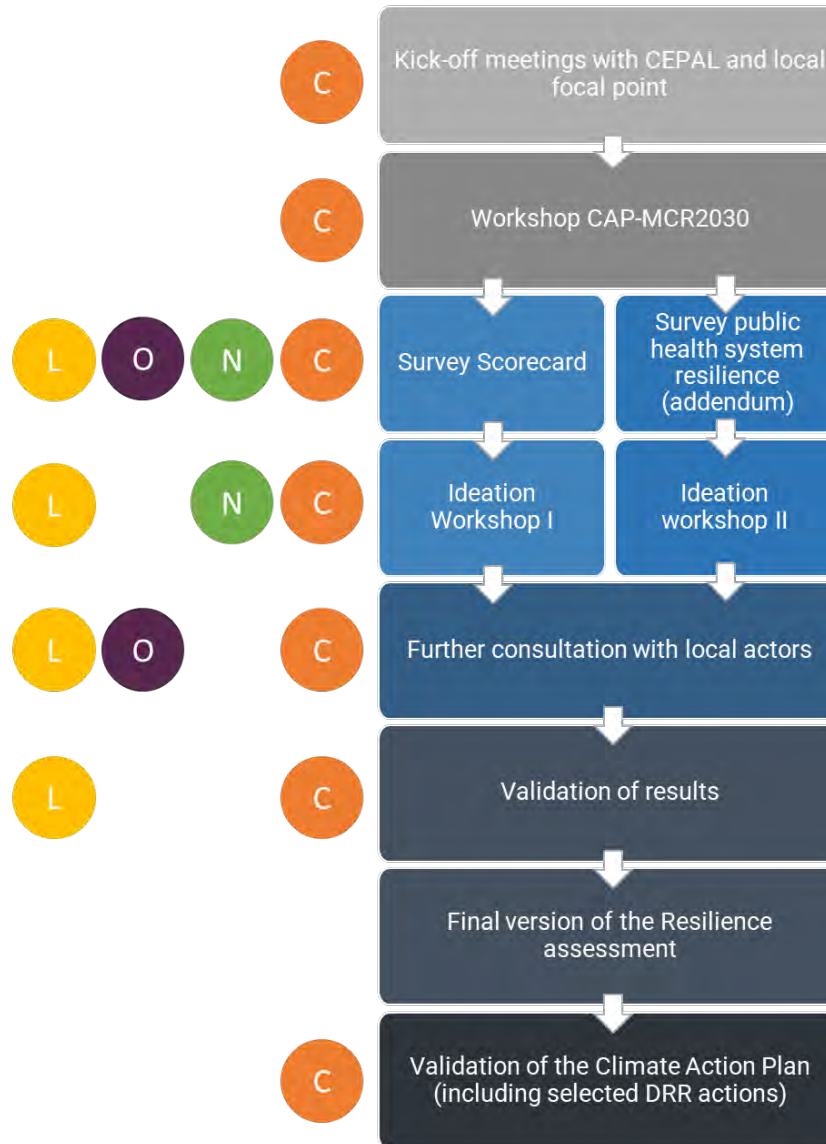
C Kick-off meetings with CEPAL and local focal point

C Workshop CAP-MCR2030

L O N C Survey Scorecard

Survey public health system resilience (addendum)

L N C Ideation Workshop I

Ideation workshop II

L O C Further consultation with local actors

L C Validation of results

Final version of the Resilience assessment

C Validation of the Climate Action Plan (including selected DRR actions)